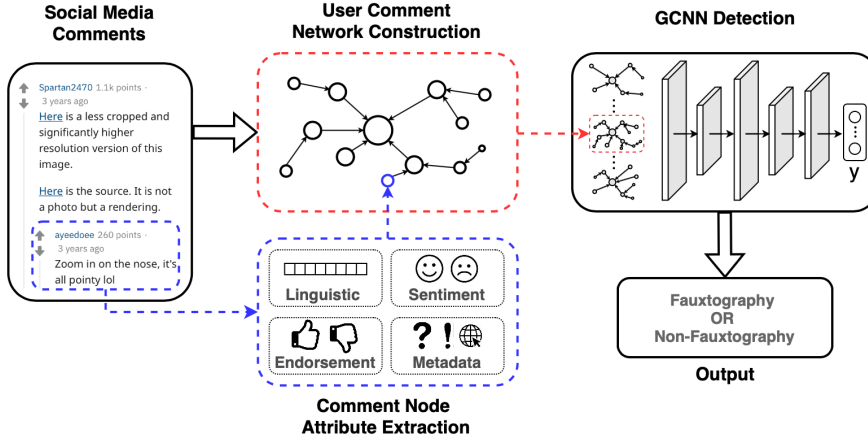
Social Media Comments

Spartan2470 1.1k points · 3 years ago

Here is a less cropped and significantly higher resolution version of this image.

Here is the source. It is not a photo but a rendering.

ayeedoee 260 points · 3 years ago

Zoom in on the nose, it's all pointy lol

User Comment Network Construction

GCNN Detection

y

Linguistic

Sentiment

Endorsement

? !

Metadata

Comment Node Attribute Extraction

Fauxtography OR Non-Fauxtography

Output